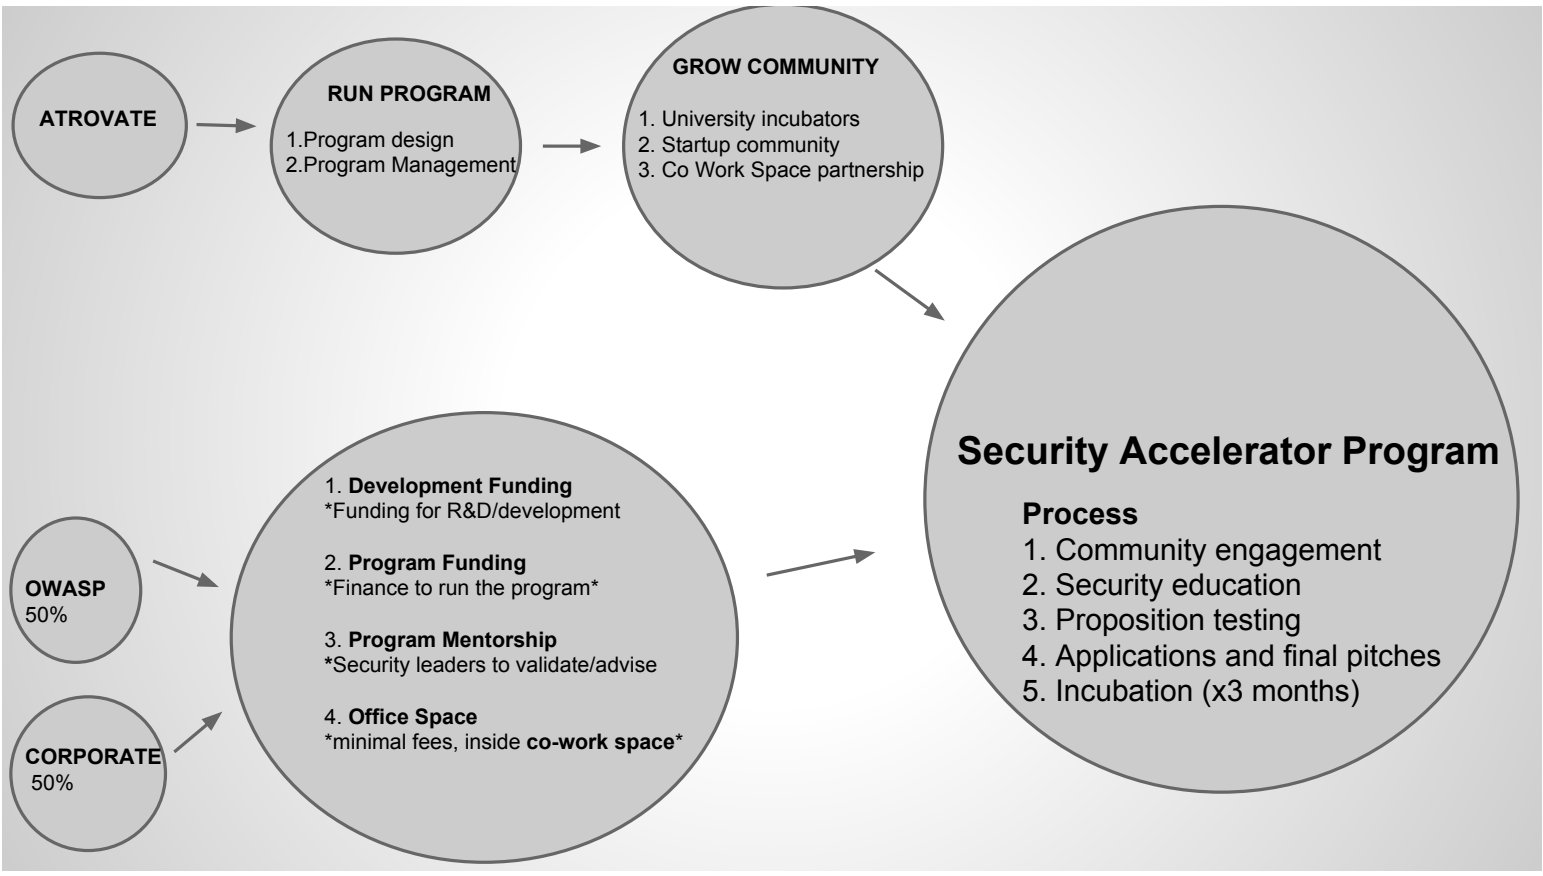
ATROVATE

RUN PROGRAM
1.Program design
2.Program Management

GROW COMMUNITY
1. University incubators
2. Startup community
3. Co Work Space partnership

OWASP
50%

CORPORATE
50%

1. **Development Funding**
*Funding for R&D/development

2. **Program Funding**
*Finance to run the program*

3. **Program Mentorship**
*Security leaders to validate/advise

4. **Office Space**
*minimal fees, inside **co-work space***

Security Accelerator Program

Process
1. Community engagement
2. Security education
3. Proposition testing
4. Applications and final pitches
5. Incubation (x3 months)